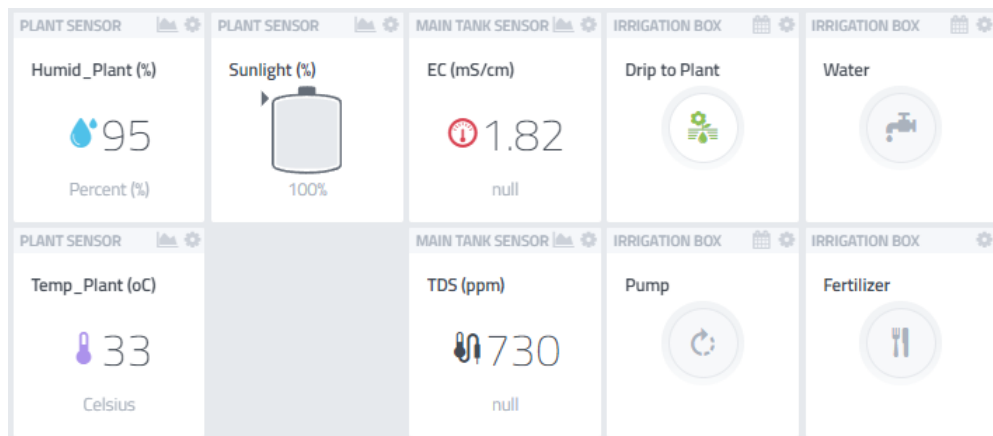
PLANT SENSOR
Humid_Plant (%)
95
Percent (%)

PLANT SENSOR
Sunlight (%)
100%

MAIN TANK SENSOR
EC (mS/cm)
1.82
null

IRRIGATION BOX
Drip to Plant

IRRIGATION BOX
Water

PLANT SENSOR
Temp_Plant (oC)
33
Celsius

MAIN TANK SENSOR
TDS (ppm)
730
null

IRRIGATION BOX
Pump

IRRIGATION BOX
Fertilizer